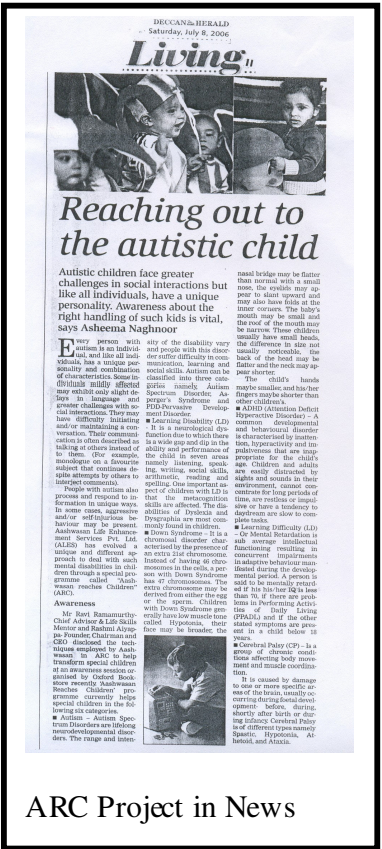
DECCAN HERALD
Saturday, July 8, 2006

Living

Reaching out to the autistic child

Autistic children face greater challenges in social interactions but like all individuals, have a unique personality. Awareness about the right handling of such kids is vital, says Asheema Naghnoor

Every person with autism is an individual, and like all individuals, has a unique personality and combination of characteristics. Some individuals mildly affected may exhibit only slight delays in language and greater challenges with social interactions. They may have difficulty initiating and/or maintaining a conversation. Their communication is often described as talking at others instead of to them. (For example, monologue on a favourite subject that continues despite attempts by others to interject comments).

People with autism also process and respond to information in unique ways. In some cases, aggressive and/or self-injurious behaviour may be present. Aashwasan Life Enhancement Services Pvt. Ltd. (ALES) has evolved a unique and different approach to deal with such mental disabilities in children through a special programme called "Aashwasan reaches Children" (ARC).

Awareness

Mr Ravi Ramamurthy-Chief Advisor & Life Skills Mentor and Rashmi Aiyappa-Founder, Chairman and CEO disclosed the techniques employed by Aashwasan in ARC to help transform special children at an awareness session organised by Oxford Bookstore recently. 'Aashwasan Reaches Children' programme currently helps special children in the following six categories.

■ Autism – Autism Spectrum Disorders are lifelong neurodevelopmental disorders. The range and intensity of the disability vary and people with this disorder suffer difficulty in communication, learning and social skills. Autism can be classified into three categories namely, Autism Spectrum Disorder, Asperger's Syndrome and PDD-Pervasive Development Disorder.

■ Learning Disability (LD) – It is a neurological dysfunction due to which there is a wide gap and dip in the ability and performance of the child in seven areas namely listening, speaking, writing, social skills, arithmetic, reading and spelling. One important aspect of children with LD is that the metacognition skills are affected. The disabilities of Dyslexia and Dysgraphia are most commonly found in children.

■ Down Syndrome – It is a chromosomal disorder characterised by the presence of an extra 21st chromosome. Instead of having 46 chromosomes in the cells, a person with Down Syndrome has 47 chromosomes. The extra chromosome may be derived from either the egg or the sperm. Children with Down Syndrome generally have low muscle tone called Hypotonia, their face may be broader, the nasal bridge may be flatter than normal with a small nose, the eyelids may appear to slant upward and may also have folds at the inner corners. The baby's mouth may be small and the roof of the mouth may be narrow. These children usually have small heads, the difference in size not usually noticeable, the back of the head may be flatter and the neck may appear shorter.

The child's hands maybe smaller, and his/her fingers maybe shorter than other children's.

■ ADHD (Attention Deficit Hyperactive Disorder) – A common developmental and behavioural disorder is characterised by inattention, hyperactivity and impulsiveness that are inappropriate for the child's age. Children and adults are easily distracted by sights and sounds in their environment, cannot concentrate for long periods of time, are restless or impulsive or have a tendency to daydream are slow to complete tasks.

■ Learning Difficulty (LD) – Or Mental Retardation is sub average intellectual functioning resulting in concurrent impairments in adaptive behaviour manifested during the developmental period. A person is said to be mentally retarded if his his/her IQ is less than 70, if there are problems in Performing Activities of Daily Living (PPADL) and if the other stated symptoms are present in a child below 18 years.

■ Cerebral Palsy (CP) – Is a group of chronic conditions affecting body movement and muscle coordination.

It is caused by damage to one or more specific areas of the brain, usually occurring during foetal development, before, during, shortly after birth or during infancy. Cerebral Palsy is of different types namely Spastic, Hypotonia, Athetoid, and Ataxia.

ARC Project in News